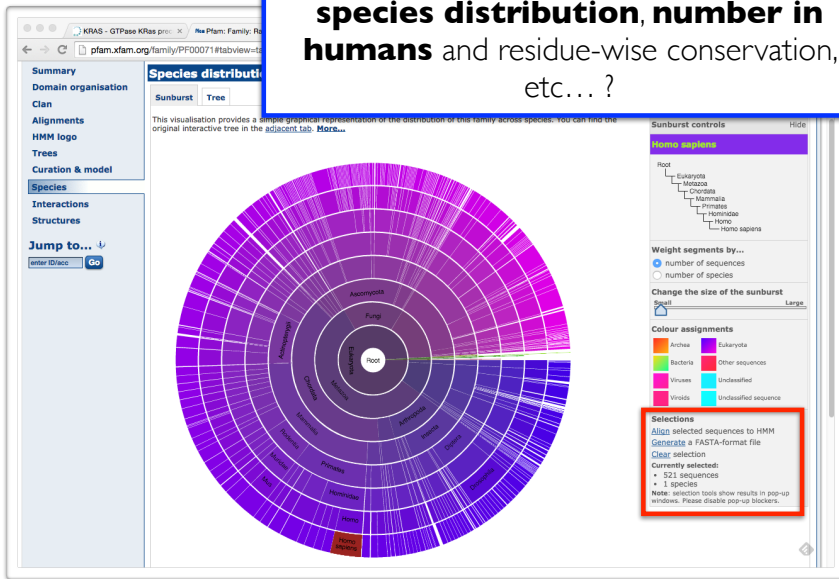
KRAS - GTPase KRas prec ×

Pfam: Family: Ra ×

pfam.xfam.org/family/PF00071#tabview=ta

species distribution, number in humans and residue-wise conservation, etc… ?

Summary
Domain organisation
Clan
Alignments
HMM logo
Trees
Curation & model
Species
Interactions
Structures

Jump to...
enter ID/acc
Go

Species distributi

Sunburst
Tree

This visualisation provides a simple graphical representation of the distribution of this family across species. You can find the original interactive tree in the adjacent tab. More...

Root
Eukaryota
Fungi
Ascomycota
Metazoa
Chordata
Arthropoda
Mammalia
Insecta
Primates
Hominidae
Homo
Homo sapiens

Sunburst controls
Hide

Homo sapiens

Root
Eukaryota
Metazoa
Chordata
Mammalia
Primates
Hominidae
Homo
Homo sapiens

Weight segments by...
number of sequences
number of species

Change the size of the sunburst
Small
Large

Colour assignments
Archea
Eukaryota
Bacteria
Other sequences
Viruses
Unclassified
Viroids
Unclassified sequence

Selections
Align selected sequences to HMM
Generate a FASTA-format file
Clear selection
Currently selected:
• 521 sequences
• 1 species
Note: selection tools show results in pop-up windows. Please disable pop-up blockers.